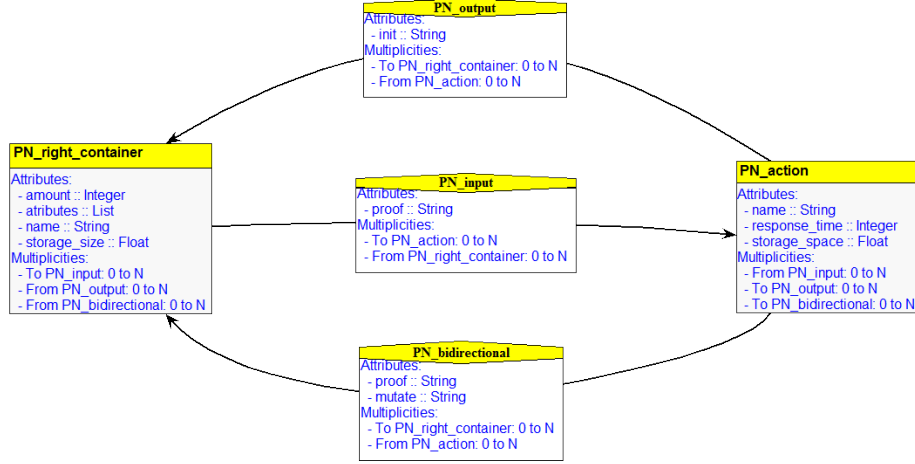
PN_output
Attributes:
- init :: String
Multiplicities:
- To PN_right_container: 0 to N
- From PN_action: 0 to N

PN_right_container
Attributes:
- amount :: Integer
- atributes :: List
- name :: String
- storage_size :: Float
Multiplicities:
- To PN_input: 0 to N
- From PN_output: 0 to N
- From PN_bidirectional: 0 to N

PN_input
Attributes:
- proof :: String
Multiplicities:
- To PN_action: 0 to N
- From PN_right_container: 0 to N

PN_action
Attributes:
- name :: String
- response_time :: Integer
- storage_space :: Float
Multiplicities:
- From PN_input: 0 to N
- To PN_output: 0 to N
- To PN_bidirectional: 0 to N

PN_bidirectional
Attributes:
- proof :: String
- mutate :: String
Multiplicities:
- To PN_right_container: 0 to N
- From PN_action: 0 to N